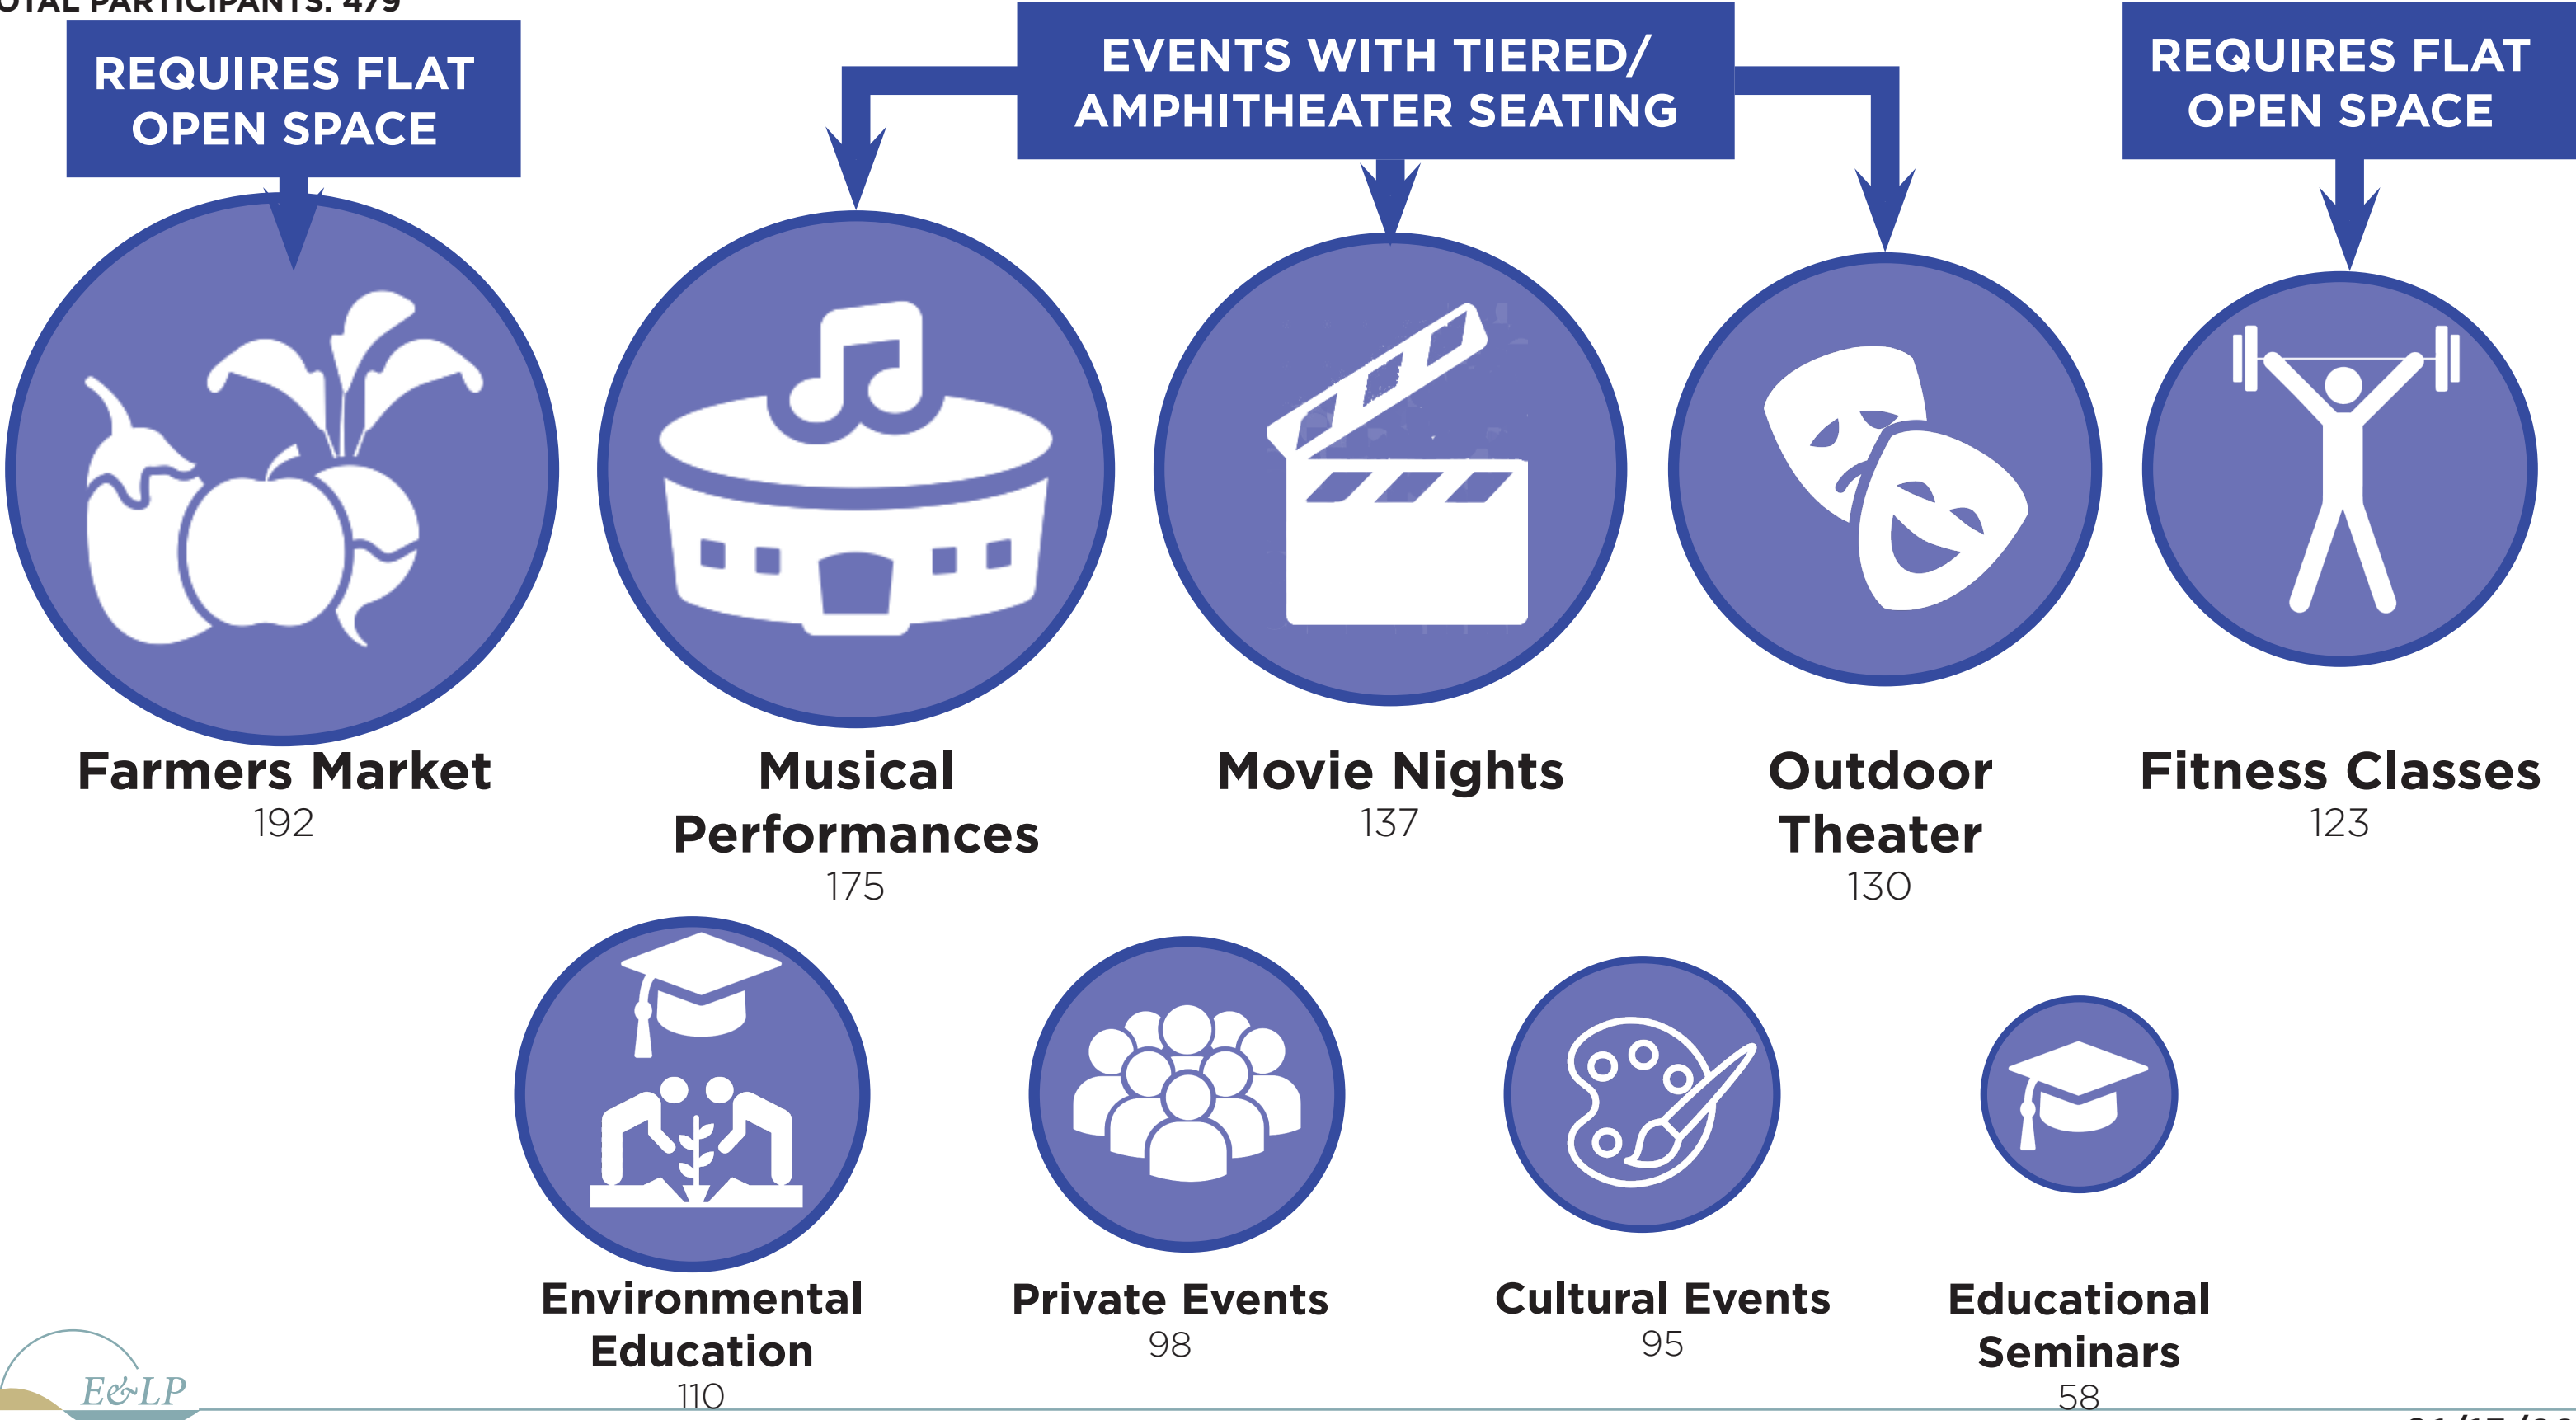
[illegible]TAL PARTICIPANTS: 479

REQUIRES FLAT OPEN SPACE

EVENTS WITH TIERED/ AMPHITHEATER SEATING

REQUIRES FLAT OPEN SPACE

Farmers Market
192

Musical Performances
175

Movie Nights
137

Outdoor Theater
130

Fitness Classes
123

Environmental Education
110

Private Events
98

Cultural Events
95

Educational Seminars
58

E&LP

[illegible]